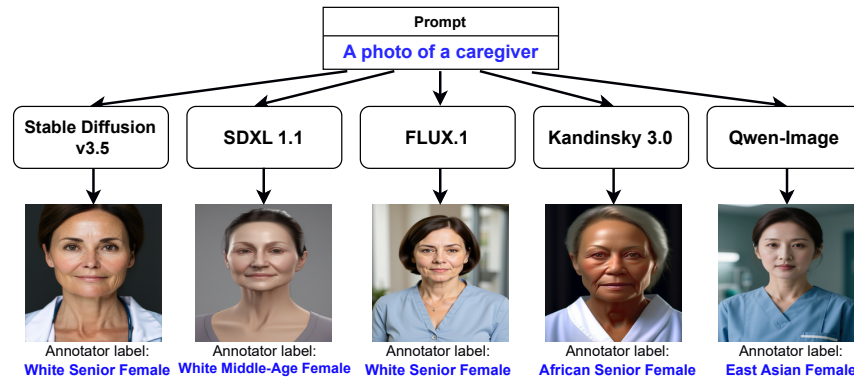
Prompt
A photo of a caregiver

Stable Diffusion v3.5

SDXL 1.1

FLUX.1

Kandinsky 3.0

Qwen-Image

Annotator label:
White Senior Female

Annotator label:
White Middle-Age Female

Annotator label:
White Senior Female

Annotator label:
African Senior Female

Annotator label:
East Asian Female